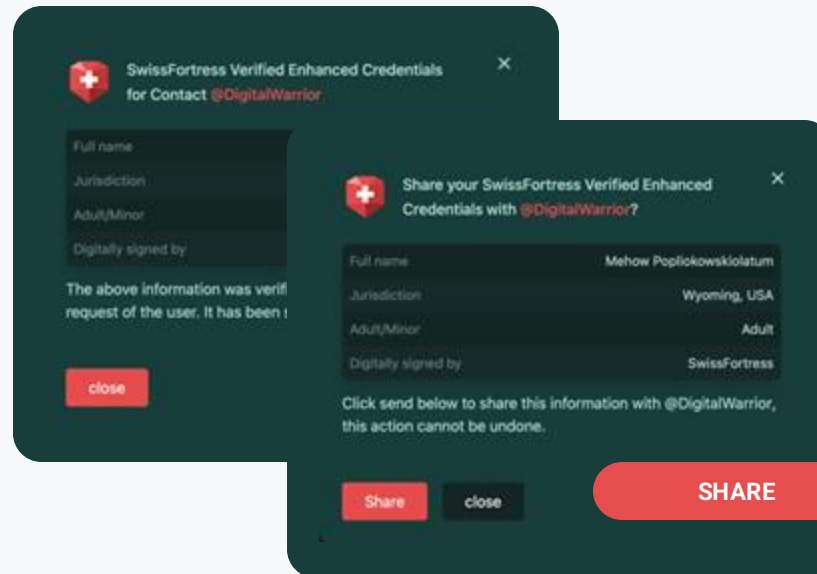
SwissFortress Verified Enhanced Credentials for Contact @DigitalWarrior

×

| Full name | |
|---|---|
| Jurisdiction | |
| Adult/Minor | |
| Digitally signed by | |

The above information was verif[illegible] request of the user. It has been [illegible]

close

Share your SwissFortress Verified Enhanced Credentials with @DigitalWarrior?

×

| Full name | Mehow Poplokowskiolatum |
|---|---|
| Jurisdiction | Wyoming, USA |
| Adult/Minor | Adult |
| Digitally signed by | SwissFortress |

Click send below to share this information with @DigitalWarrior, this action cannot be undone.

Share

close

SHARE